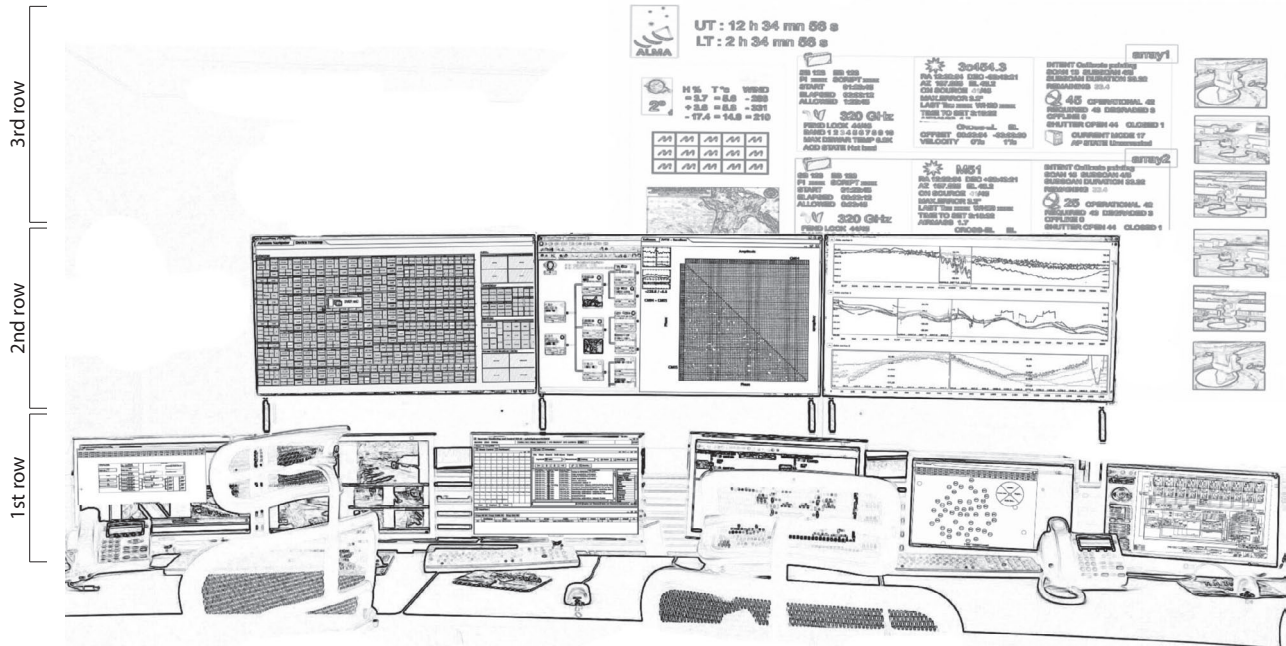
3rd row

2nd row

1st row

ALMA

UT : 12 h 34 mn 56 s
LT : 2 h 34 mn 56 s

2°

H % T °c WIND
- 3.7 = 5.8 - 280
+ 3.6 = 5.8 - 231
- 17.4 = 14.8 = 210

SB 123 EB 123
PI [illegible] SCRIPT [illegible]
START 01:28:45
ELAPSED 02:02:12
ALLOWED 1:23:45

320 GHz
FEND LOCK 44/45
BAND 1 2 3 4 5 6 7 8 9 10
MAX DEWAR TEMP 8.5K
ACD STATE Hot load

3c454.3
RA 12:35:24 DEC -22:45:21
AZ 167.555 EL 45.2
ON SOURCE 41/45
MAX ERROR 5.3"
LAST 10m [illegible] WHEN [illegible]
TIME TO SET 2:10:22

OFFSET 03:02:04 -02:02:20
VELOCITY 0"/s 1"/s

INTENT Calibrate pointing
SCAN 12 SUBSCAN 45
SUBSCAN DURATION 23.32
REMAINING 23.4

array1

45 OPERATIONAL 42
REQUIRED 45 DEGRADED 3
OFFLINE 0
SHUTTER OPEN 44 CLOSED 1

CURRENT MODE 17
AP STATE Unconnected

SB 123 EB 123
PI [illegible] SCRIPT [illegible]
START 01:28:45
ELAPSED 02:02:12
ALLOWED 0:23:45

320 GHz
FEND LOCK 44/45

M51
RA 12:35:24 DEC -22:45:21
AZ 167.555 EL 45.2
ON SOURCE 41/45
MAX ERROR 5.3"
LAST 10m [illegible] WHEN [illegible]
TIME TO SET 2:10:22
AIRMASS 1.7

INTENT Calibrate pointing
SCAN 12 SUBSCAN 45
SUBSCAN DURATION 23.32
REMAINING 23.4

array2

25 OPERATIONAL 42
REQUIRED 45 DEGRADED 3
OFFLINE 0
SHUTTER OPEN 44 CLOSED 1

Amplitude